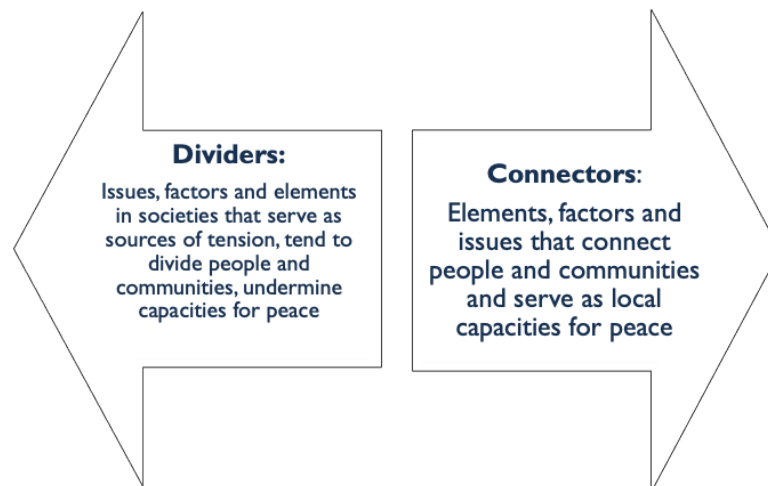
Dividers:

Issues, factors and elements in societies that serve as sources of tension, tend to divide people and communities, undermine capacities for peace

Connectors:

Elements, factors and issues that connect people and communities and serve as local capacities for peace